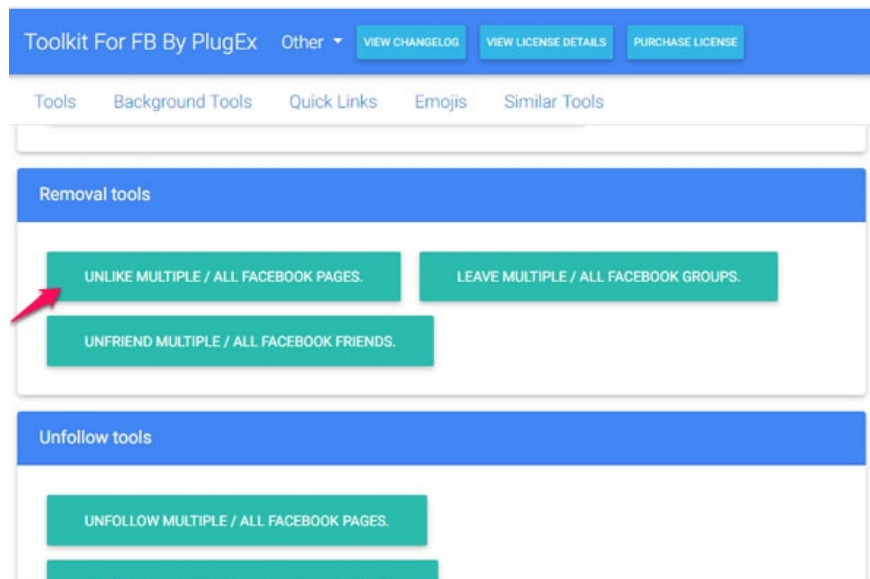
Toolkit For FB By PlugEx Other VIEW CHANGELOG VIEW LICENSE DETAILS PURCHASE LICENSE

Tools Background Tools Quick Links Emojis Similar Tools

Removal tools

UNLIKE MULTIPLE / ALL FACEBOOK PAGES.

LEAVE MULTIPLE / ALL FACEBOOK GROUPS.

UNFRIEND MULTIPLE / ALL FACEBOOK FRIENDS.

Unfollow tools

UNFOLLOW MULTIPLE / ALL FACEBOOK PAGES.